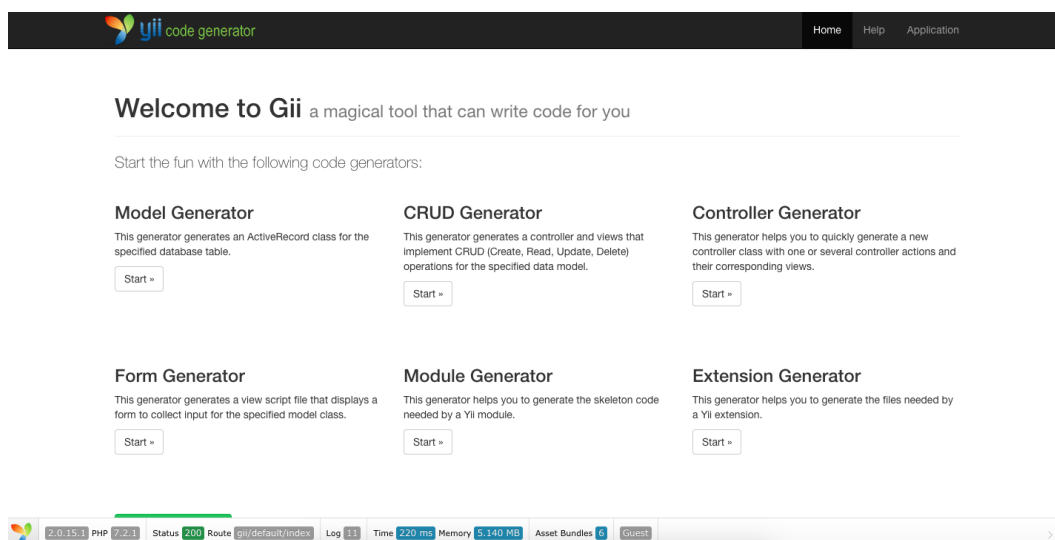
yii code generator

Home Help Application

Welcome to Gii a magical tool that can write code for you

Start the fun with the following code generators:

Model Generator

This generator generates an ActiveRecord class for the specified database table.

Start »

CRUD Generator

This generator generates a controller and views that implement CRUD (Create, Read, Update, Delete) operations for the specified data model.

Start »

Controller Generator

This generator helps you to quickly generate a new controller class with one or several controller actions and their corresponding views.

Start »

Form Generator

This generator generates a view script file that displays a form to collect input for the specified model class.

Start »

Module Generator

This generator helps you to generate the skeleton code needed by a Yii module.

Start »

Extension Generator

This generator helps you to generate the files needed by a Yii extension.

Start »

2.0.15.1 PHP 7.2.1 Status 200 Route gii/default/index Log 11 Time 220 ms Memory 5.140 MB Asset Bundles 6 Guest